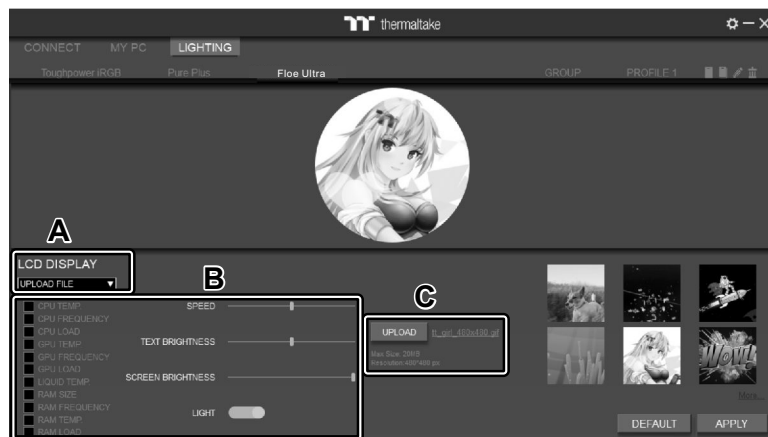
thermaltake

CONNECT MY PC LIGHTING

Toughpower iRGB Pure Plus Floe Ultra GROUP PROFILE 1

A

LCD DISPLAY

UPLOAD FILE

B

CPU TEMP
CPU FREQUENCY
CPU LOAD
GPU TEMP
GPU FREQUENCY
GPU LOAD
LIQUID TEMP
RAM SIZE
RAM FREQUENCY
RAM TEMP
RAM LOAD

SPEED

TEXT BRIGHTNESS

SCREEN BRIGHTNESS

LIGHT

C

UPLOAD tt_girl_480x480.gif

Max Size: 20MB
Resolution: 480*480 px

More...

DEFAULT APPLY